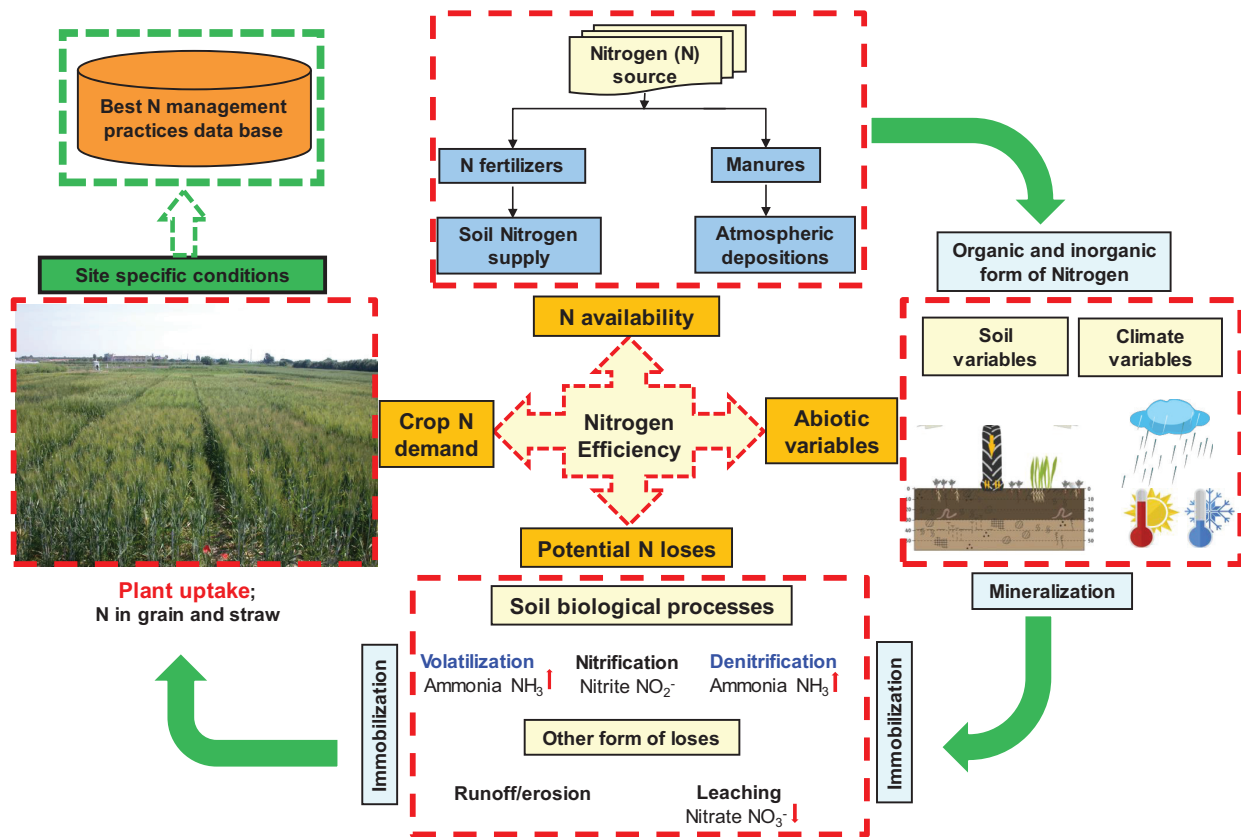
Best N management practices data base

Site specific conditions

Nitrogen (N) source

N fertilizers

Manures

Soil Nitrogen supply

Atmospheric depositions

Organic and inorganic form of Nitrogen

N availability

Crop N demand

Nitrogen Efficiency

Abiotic variables

Potential N loses

Soil variables

Climate variables

Mineralization

Plant uptake; N in grain and straw

Soil biological processes

Immobilization

Volatilization Ammonia $NH_3$

Nitrification Nitrite $NO_2^-$

Denitrification Ammonia $NH_3$

Other form of loses

Runoff/erosion

Leaching Nitrate $NO_3^-$

Immobilization